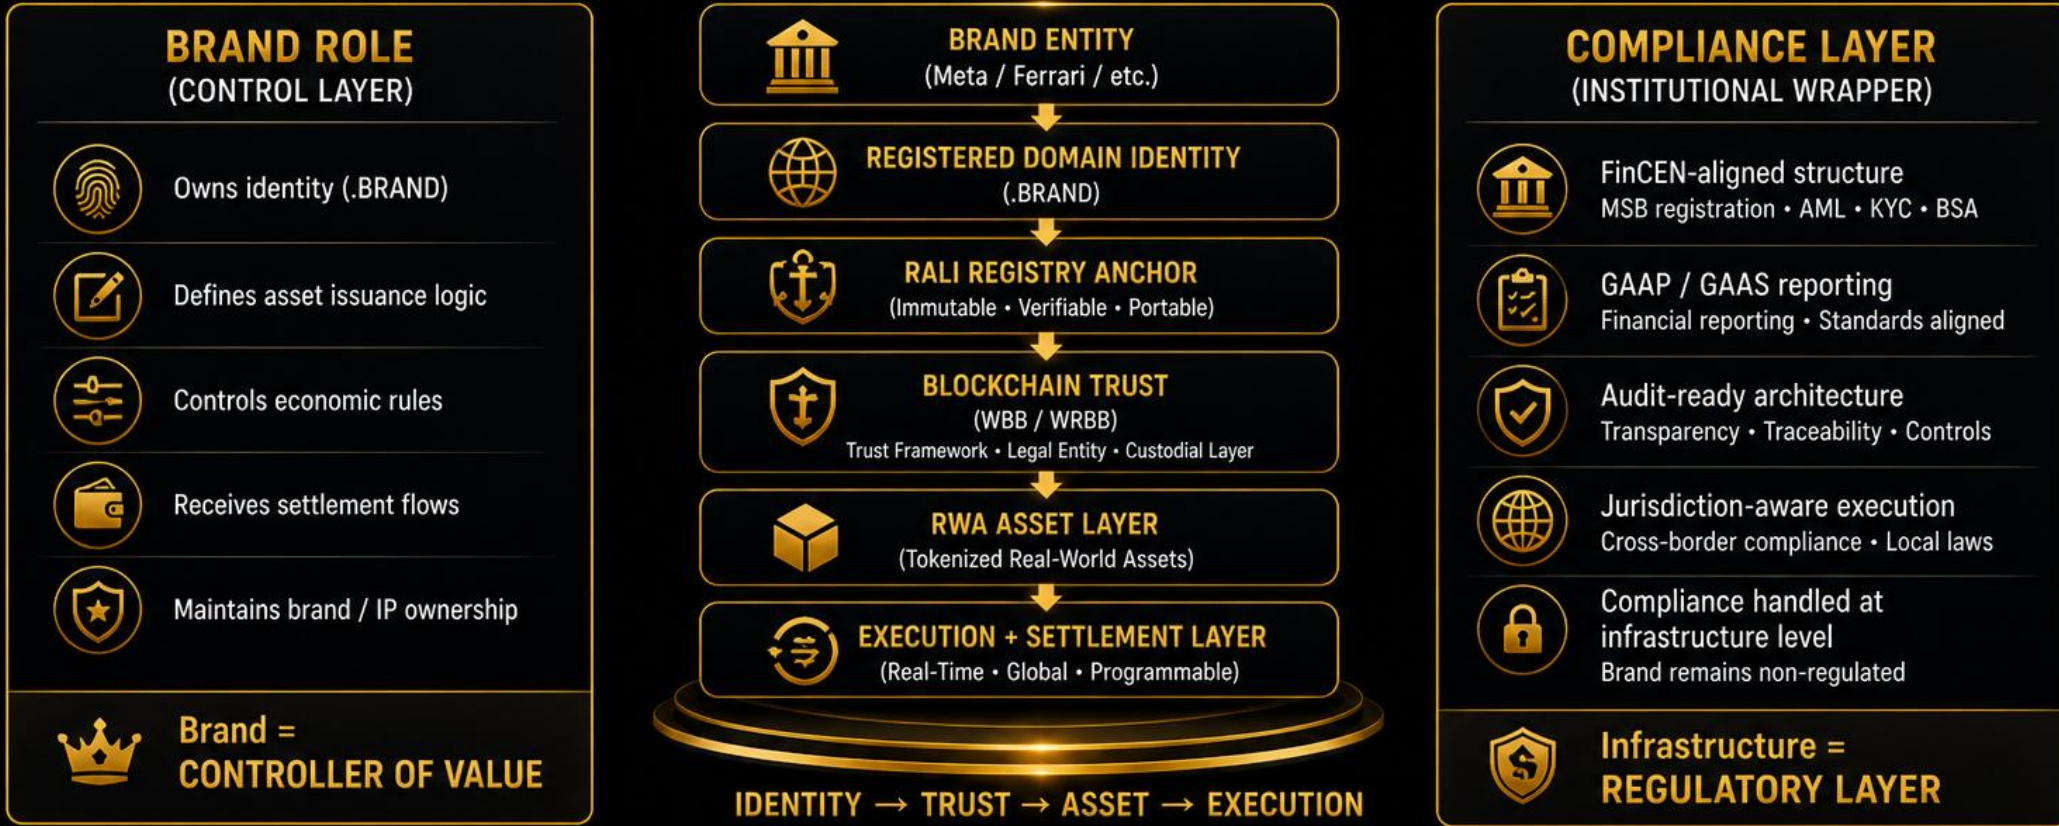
BRAND ROLE
(CONTROL LAYER)

Owns identity (.BRAND)

Defines asset issuance logic

Controls economic rules

Receives settlement flows

Maintains brand / IP ownership

Brand =
CONTROLLER OF VALUE

BRAND ENTITY
(Meta / Ferrari / etc.)

REGISTERED DOMAIN IDENTITY
(.BRAND)

RALI REGISTRY ANCHOR
(Immutable • Verifiable • Portable)

BLOCKCHAIN TRUST
(WBB / WRBB)
Trust Framework • Legal Entity • Custodial Layer

RWA ASSET LAYER
(Tokenized Real-World Assets)

EXECUTION + SETTLEMENT LAYER
(Real-Time • Global • Programmable)

IDENTITY → TRUST → ASSET → EXECUTION

COMPLIANCE LAYER
(INSTITUTIONAL WRAPPER)

FinCEN-aligned structure
MSB registration • AML • KYC • BSA

GAAP / GAAS reporting
Financial reporting • Standards aligned

Audit-ready architecture
Transparency • Traceability • Controls

Jurisdiction-aware execution
Cross-border compliance • Local laws

Compliance handled at infrastructure level
Brand remains non-regulated

Infrastructure =
REGULATORY LAYER